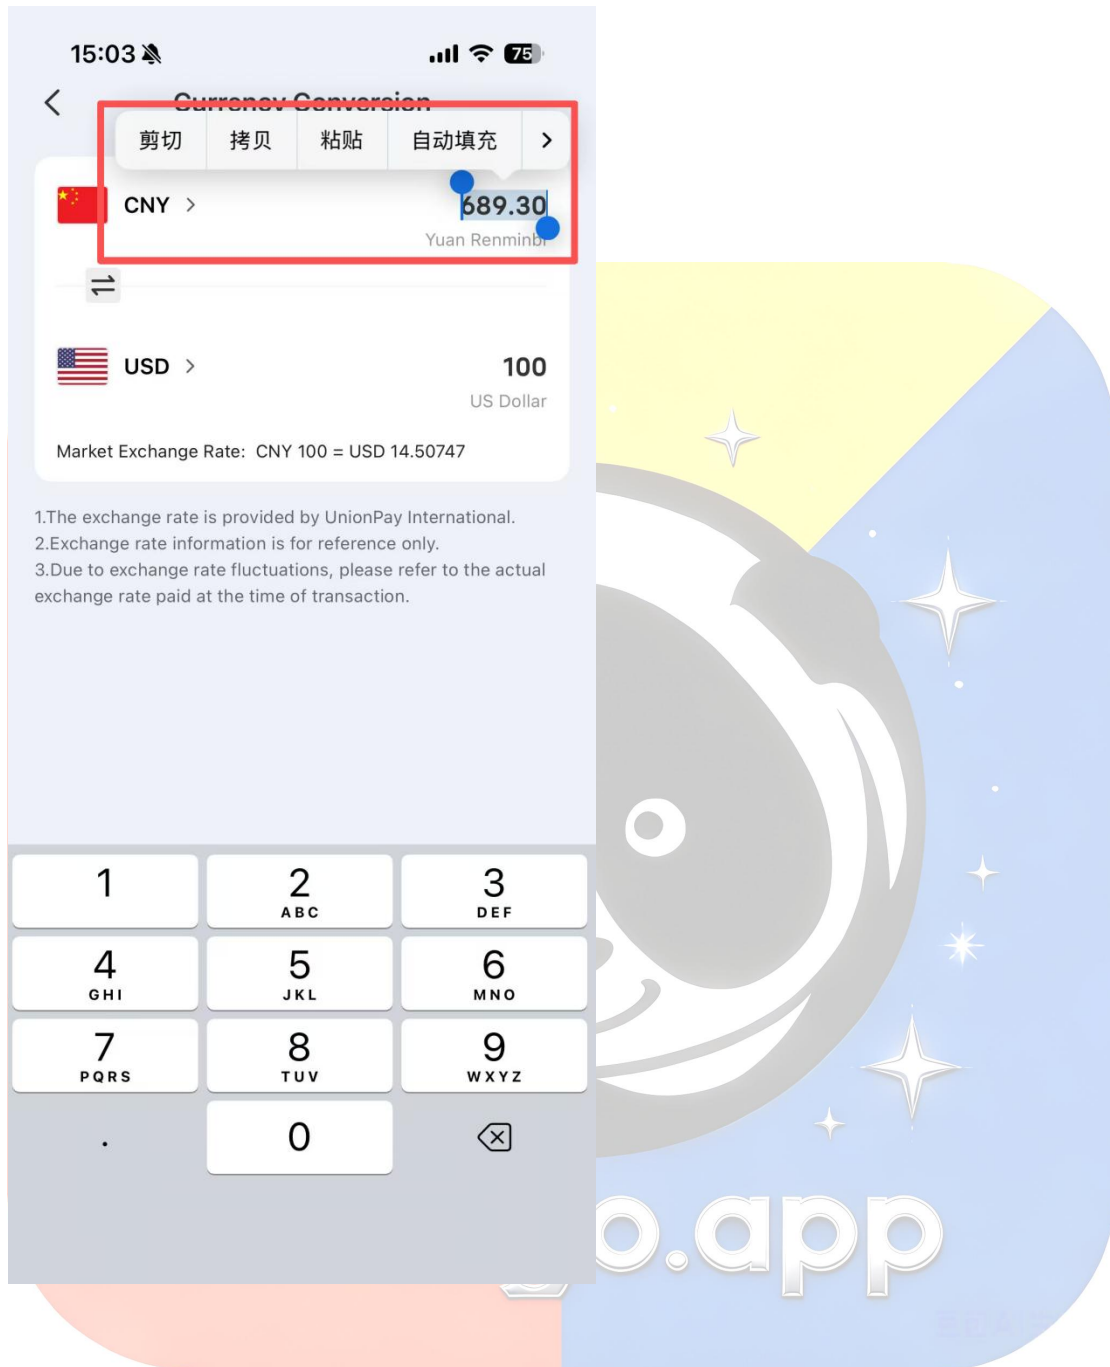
15:03

75

Currency Conversion

剪切 拷贝 粘贴 自动填充 >

CNY >

689.30

Yuan Renminbi

USD >

100

US Dollar

Market Exchange Rate: CNY 100 = USD 14.50747

1.The exchange rate is provided by UnionPay International.
2.Exchange rate information is for reference only.
3.Due to exchange rate fluctuations, please refer to the actual exchange rate paid at the time of transaction.

| 1 | 2 ABC | 3 DEF |
|---|---|---|
| 4 GHI | 5 JKL | 6 MNO |
| 7 PQRS | 8 TUV | 9 WXYZ |
| . | 0 | |

o.app